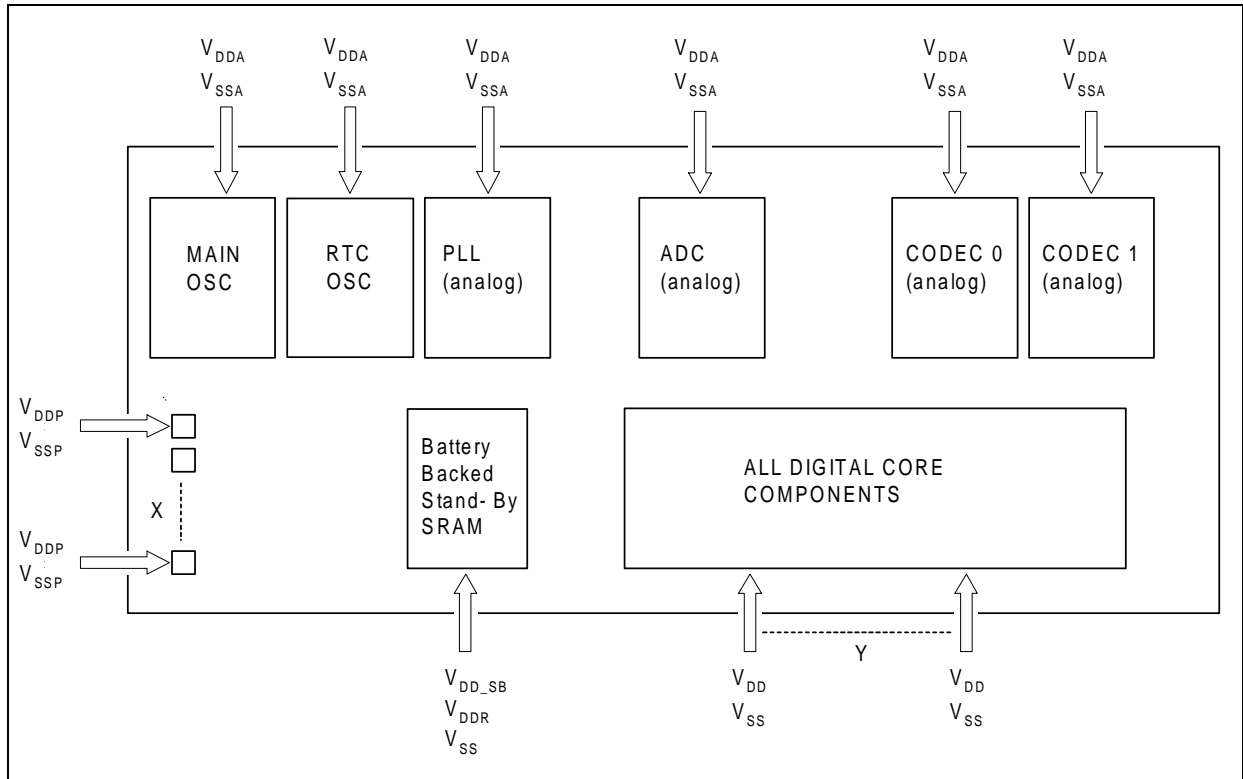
$V_{DDA}$
$V_{SSA}$

$V_{DDA}$
$V_{SSA}$

$V_{DDA}$
$V_{SSA}$

$V_{DDA}$
$V_{SSA}$

$V_{DDA}$
$V_{SSA}$

$V_{DDA}$
$V_{SSA}$

MAIN OSC

RTC OSC

PLL (analog)

ADC (analog)

CODEC 0 (analog)

CODEC 1 (analog)

$V_{DDP}$
$V_{SSP}$

X

$V_{DDP}$
$V_{SSP}$

Battery Backed Stand- By SRAM

ALL DIGITAL CORE COMPONENTS

Y

$V_{DD\_SB}$
$V_{DDR}$
$V_{SS}$

$V_{DD}$
$V_{SS}$

$V_{DD}$
$V_{SS}$